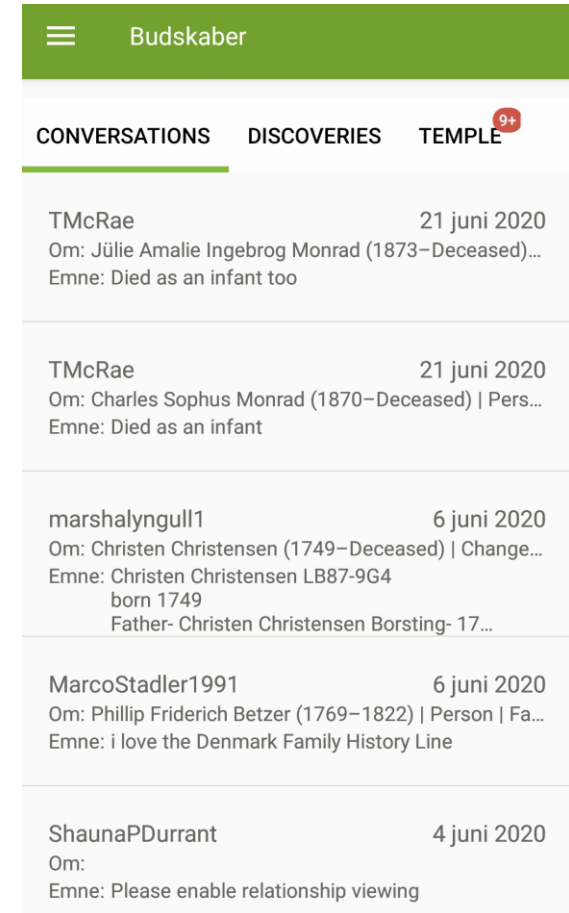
Budskaber

CONVERSATIONS DISCOVERIES TEMPLE 9+

TMcRae 21 juni 2020
Om: Jülie Amalie Ingebrog Monrad (1873–Deceased)...
Emne: Died as an infant too

TMcRae 21 juni 2020
Om: Charles Sophus Monrad (1870–Deceased) | Pers...
Emne: Died as an infant

marshalyngull1 6 juni 2020
Om: Christen Christensen (1749–Deceased) | Change...
Emne: Christen Christensen LB87-9G4
born 1749
Father- Christen Christensen Borsting- 17...

MarcoStadler1991 6 juni 2020
Om: Phillip Friderich Betzer (1769–1822) | Person | Fa...
Emne: i love the Denmark Family History Line

ShaunaPDurrant 4 juni 2020
Om:
Emne: Please enable relationship viewing